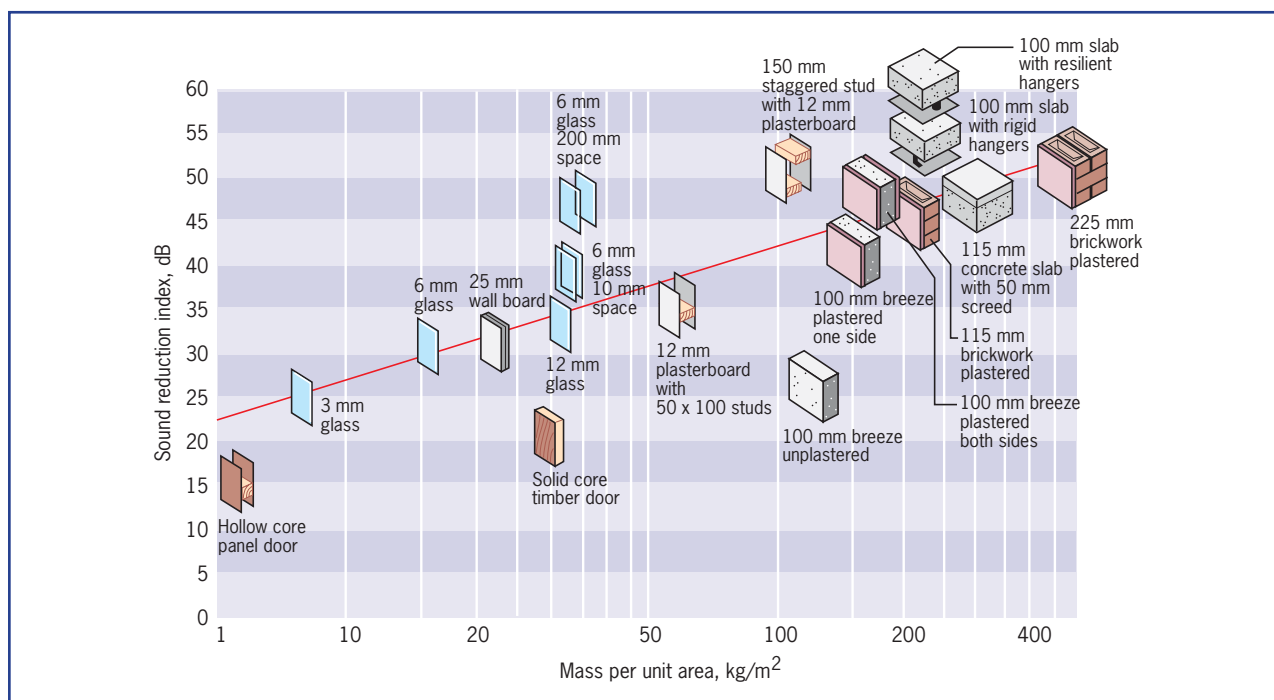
Sound reduction index, dB

60
55
50
45
40
35
30
25
20
15
10
5
0

1
10
20
50
100
200
400

Mass per unit area, kg/m$^2$

Hollow core panel door

3 mm glass

6 mm glass

25 mm wall board

6 mm glass 200 mm space

6 mm glass 10 mm space

12 mm glass

Solid core timber door

12 mm plasterboard with 50 x 100 studs

150 mm staggered stud with 12 mm plasterboard

100 mm slab with resilient hangers

100 mm slab with rigid hangers

225 mm brickwork plastered

115 mm concrete slab with 50 mm screed

100 mm breeze plastered one side

115 mm brickwork plastered

100 mm breeze plastered both sides

100 mm breeze unplastered